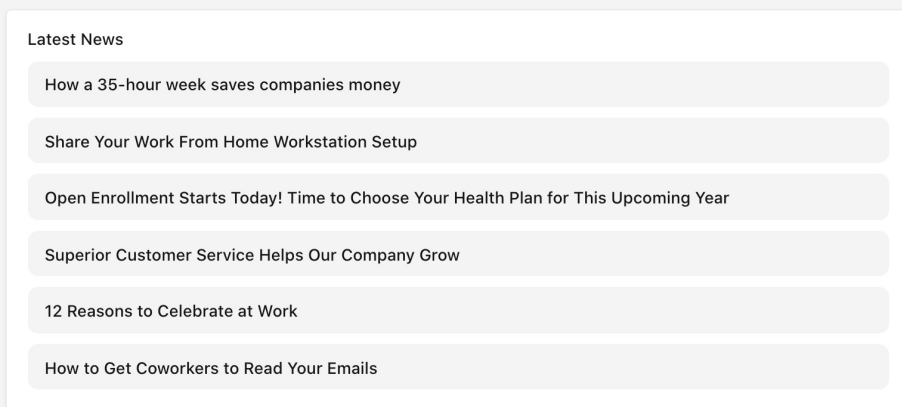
Latest News

How a 35-hour week saves companies money

Share Your Work From Home Workstation Setup

Open Enrollment Starts Today! Time to Choose Your Health Plan for This Upcoming Year

Superior Customer Service Helps Our Company Grow

12 Reasons to Celebrate at Work

How to Get Coworkers to Read Your Emails